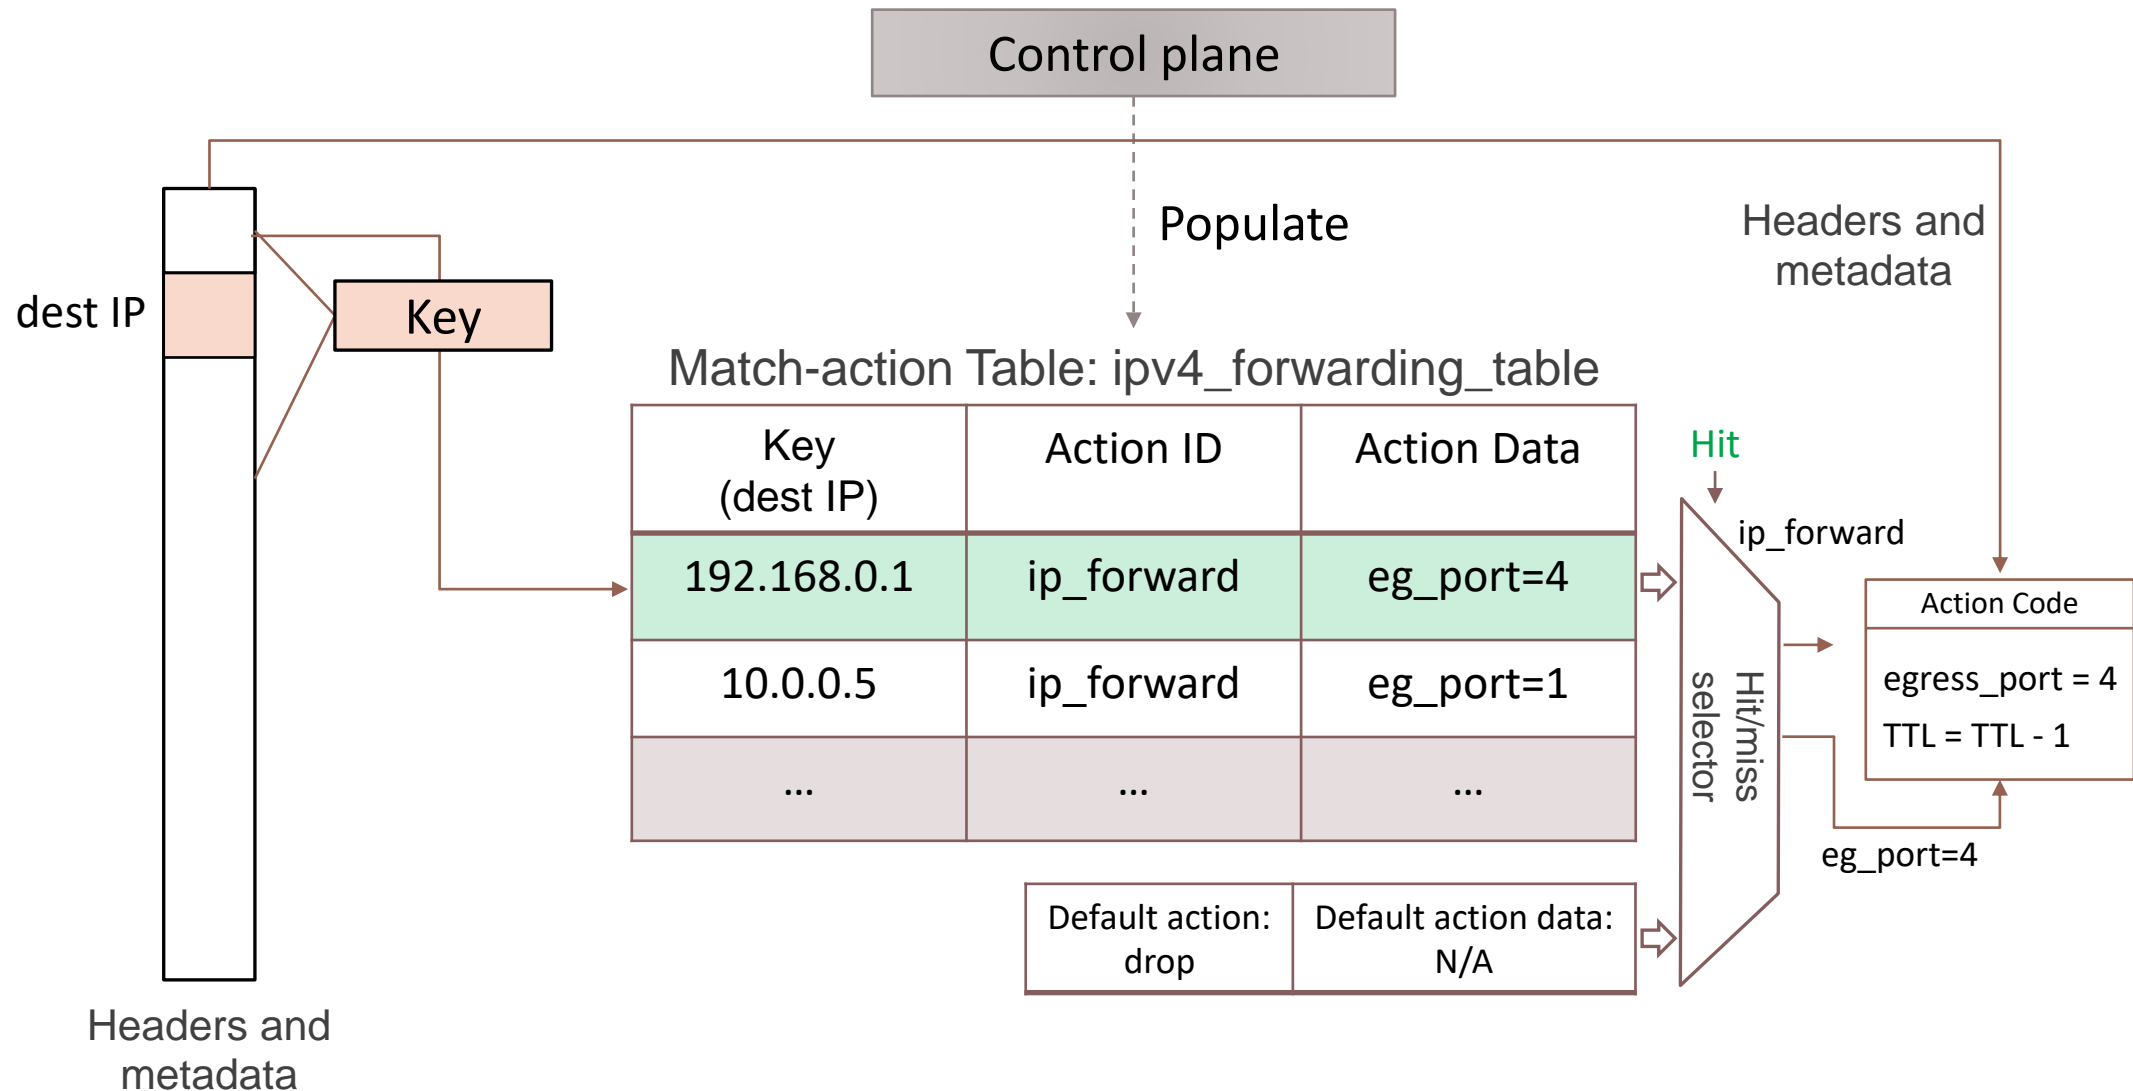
Control plane

Populate

Headers and metadata

dest IP

Key

Match-action Table: ipv4_forwarding_table

| Key (dest IP) | Action ID | Action Data |
|---|---|---|
| 192.168.0.1 | ip_forward | eg_port=4 |
| 10.0.0.5 | ip_forward | eg_port=1 |
| ... | ... | ... |

Hit

ip_forward

Hit/miss selector

Action Code

egress_port = 4

TTL = TTL - 1

eg_port=4

| Default action: drop | Default action data: N/A |
|---|---|

Headers and metadata